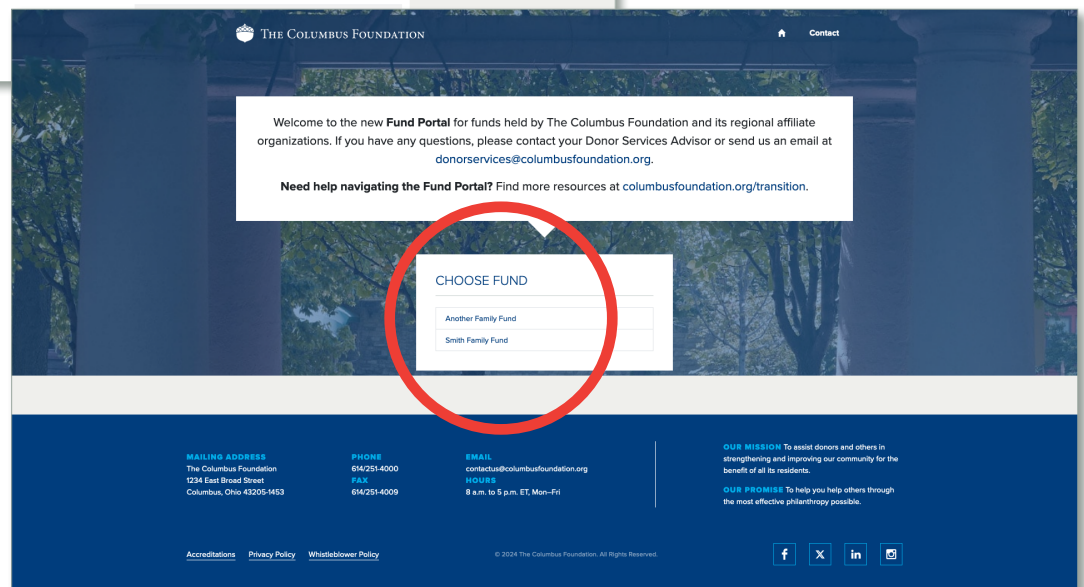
THE COLUMBUS FOUNDATION

Contact

Welcome to the new **Fund Portal** for funds held by The Columbus Foundation and its regional affiliate organizations. If you have any questions, please contact your Donor Services Advisor or send us an email at donorservices@columbusfoundation.org.

**Need help navigating the Fund Portal?** Find more resources at columbusfoundation.org/transition.

CHOOSE FUND

Another Family Fund

Smith Family Fund

MAILING ADDRESS
The Columbus Foundation
1234 East Broad Street
Columbus, Ohio 43205-1453

PHONE
614/251-4000
FAX
614/251-4009

EMAIL
contactus@columbusfoundation.org
HOURS
8 a.m. to 5 p.m. ET, Mon–Fri

OUR MISSION To assist donors and others in strengthening and improving our community for the benefit of all its residents.

OUR PROMISE To help you help others through the most effective philanthropy possible.

Accreditations Privacy Policy Whistleblower Policy

© 2024 The Columbus Foundation. All Rights Reserved.